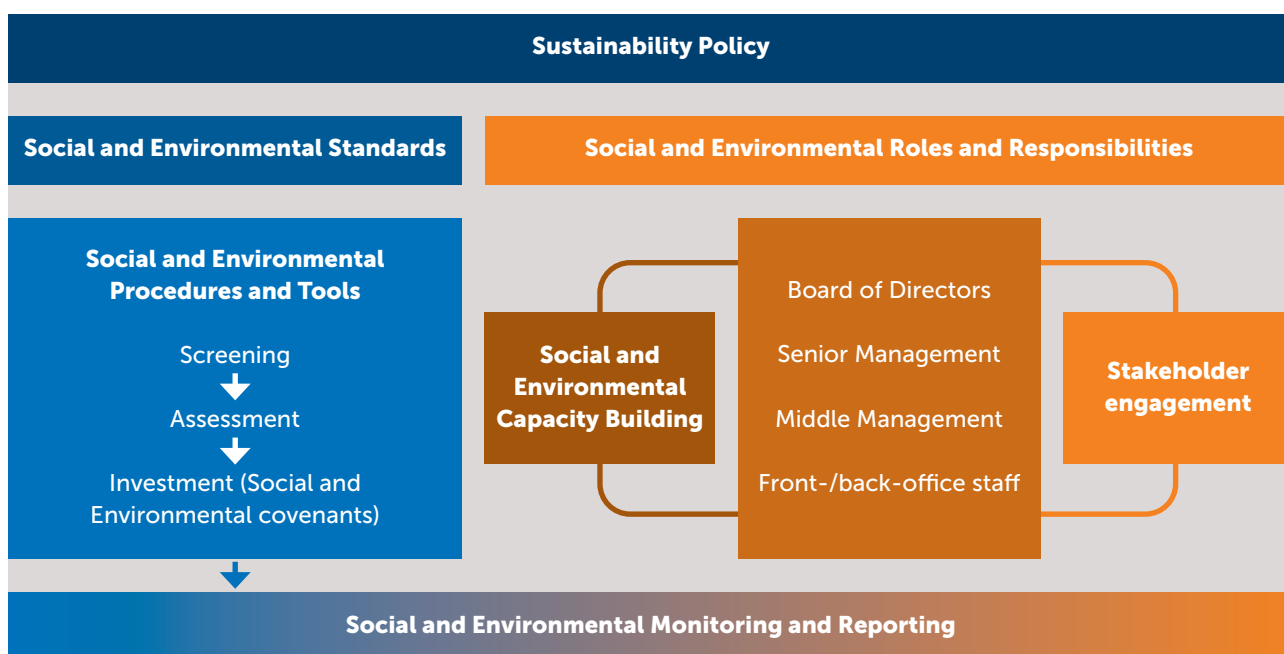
Sustainability Policy

Social and Environmental Standards

Social and Environmental Roles and Responsibilities

Social and Environmental Procedures and Tools

Screening

Assessment

Investment (Social and Environmental covenants)

Social and Environmental Capacity Building

Board of Directors

Senior Management

Middle Management

Front-/back-office staff

Stakeholder engagement

Social and Environmental Monitoring and Reporting